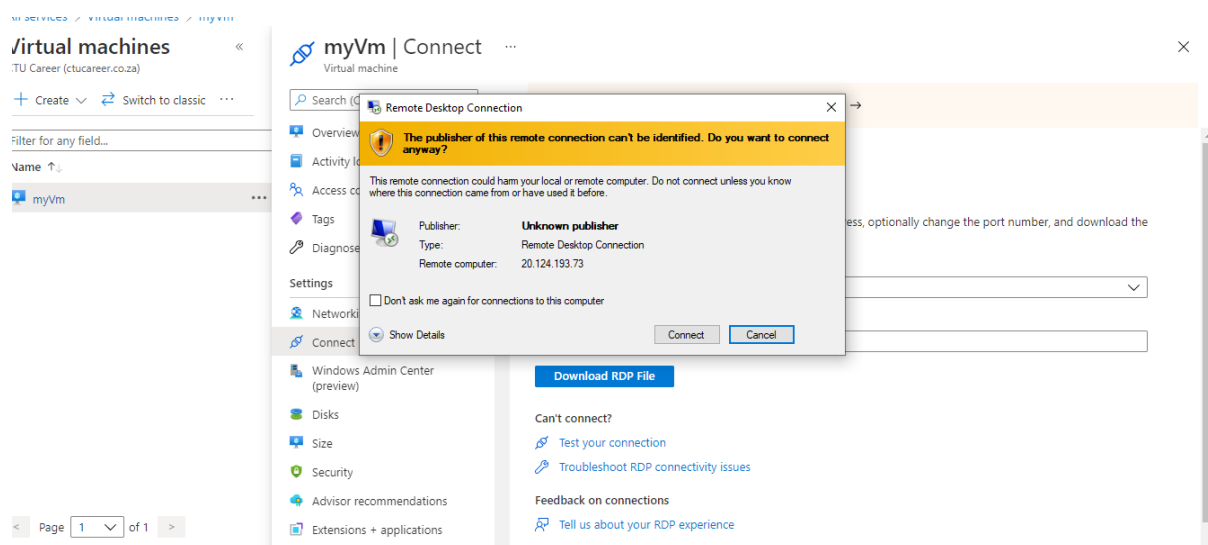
All services > Virtual machines > myVm

Virtual machines «
CTU Career (ctucareer.co.za)

+ Create ⌵ ⇄ Switch to classic ···

Filter for any field...

Name ↑↓

myVm ···

< Page 1 ⌵ of 1 >

myVm | Connect ···
Virtual machine

Search (C

Overview
Activity lo
Access co
Tags
Diagnose

Settings

Networki
Connect
Windows Admin Center (preview)
Disks
Size
Security
Advisor recommendations
Extensions + applications

→

ess, optionally change the port number, and download the

Download RDP File

Can't connect?

Test your connection

Troubleshoot RDP connectivity issues

Feedback on connections

Tell us about your RDP experience

Remote Desktop Connection

The publisher of this remote connection can't be identified. Do you want to connect anyway?

This remote connection could harm your local or remote computer. Do not connect unless you know where this connection came from or have used it before.

Publisher: Unknown publisher
Type: Remote Desktop Connection
Remote computer: 20.124.193.73

Don't ask me again for connections to this computer

Show Details

Connect Cancel